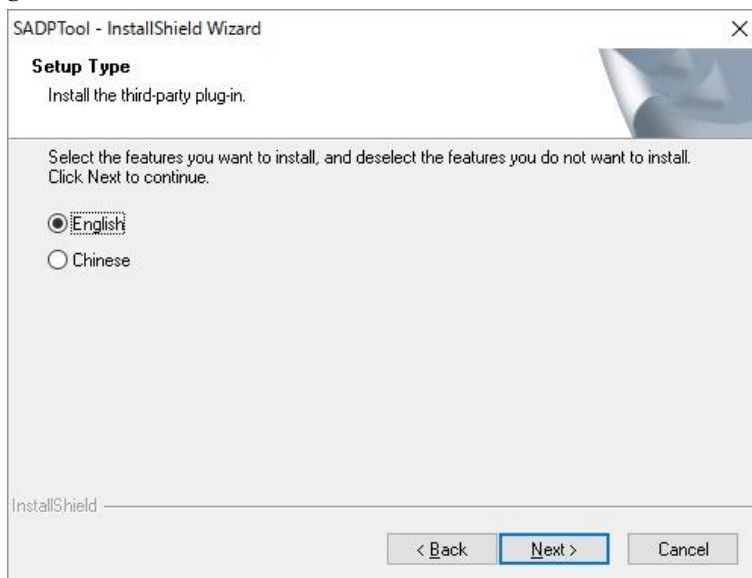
SADPTool - InstallShield Wizard

×

Setup Type

Install the third-party plug-in.

Select the features you want to install, and deselect the features you do not want to install. Click Next to continue.

English

Chinese

InstallShield

< Back

Next >

Cancel